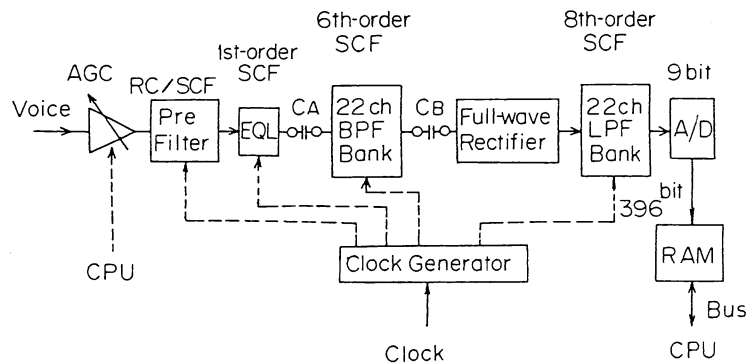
6th-order SCF

8th-order SCF

1st-order SCF

9 bit

AGC

RC/SCF

Voice

Pre Filter

EQL

CA

22ch BPF Bank

CB

Full-wave Rectifier

22ch LPF Bank

A/D

bit

396

CPU

Clock Generator

RAM

Bus

Clock

CPU